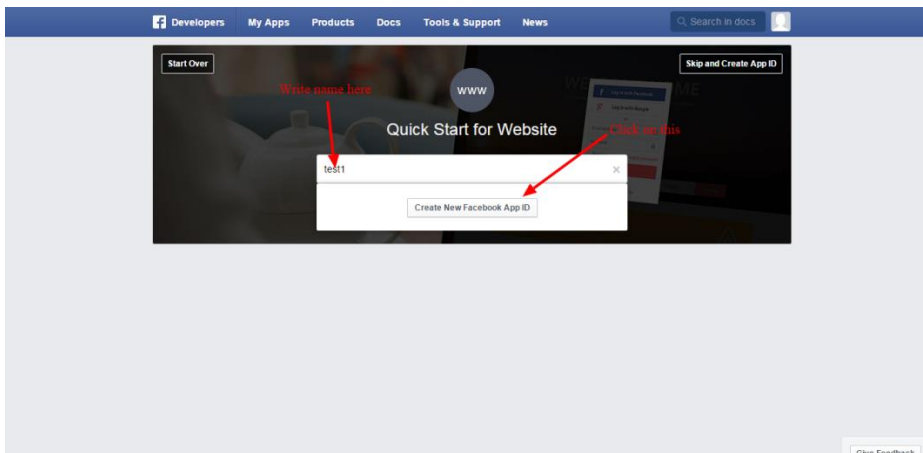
Developers My Apps Products Docs Tools & Support News

Search in docs

Start Over

Skip and Create App ID

Write name here

WWW

Quick Start for Website

Click on this

test1

×

Create New Facebook App ID

Give Feedback